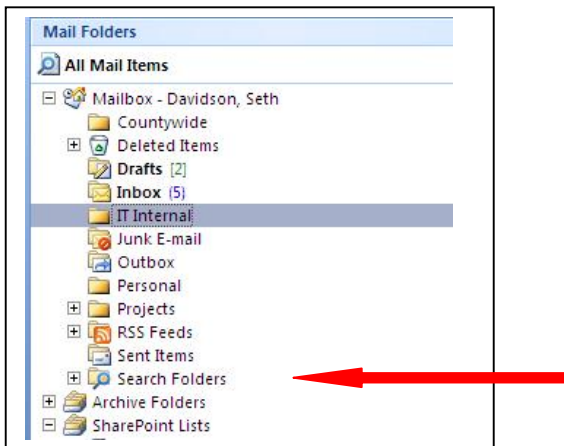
Mail Folders

All Mail Items

Mailbox - Davidson, Seth
Countywide
Deleted Items
Drafts [2]
Inbox (5)
IT Internal
Junk E-mail
Outbox
Personal
Projects
RSS Feeds
Sent Items
Search Folders
Archive Folders
SharePoint Lists